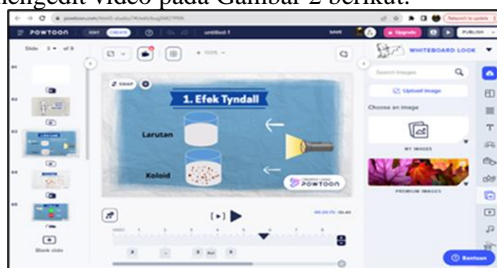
mengedit video pada Gambar 2 berikut.

powtoon.com

POWTOON

untitled 1

SAVE

Upgrade

PUBLISH

Slide 3 of 9

WHITEBOARD LOOK

Search images

Upload image

Choose an image

MY IMAGES

PREMIUM IMAGES

SWAP

1. Efek Tyndall

Larutan

Koloid

POWTOON

Blank slide

Bantuan